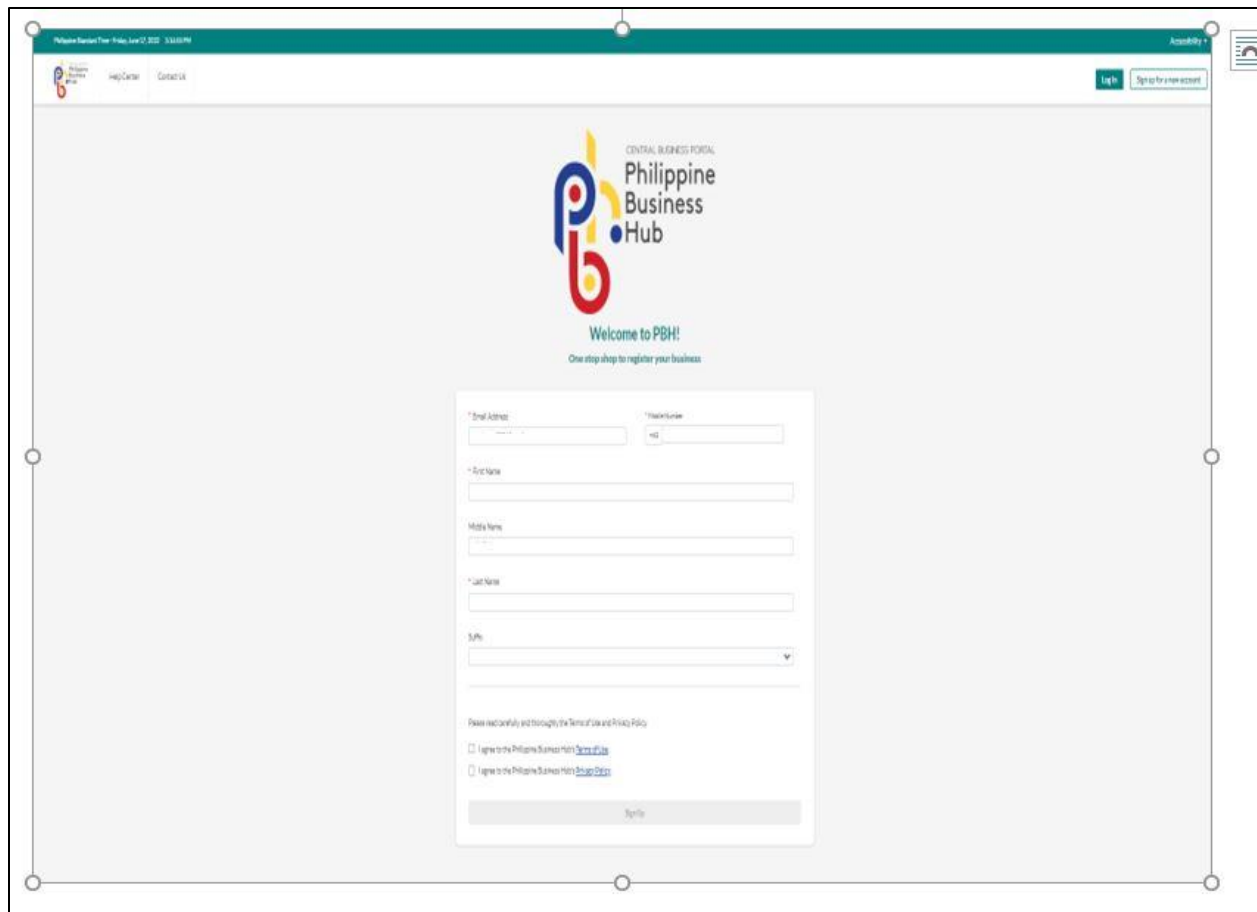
Philippine Standard Time · Friday, June 17, 2022 5:53:03 PM

Accessibility

Philippine Business Hub

Help Center Contact Us

Log In Sign up for a new account

CENTRAL BUSINESS PORTAL
Philippine Business Hub

Welcome to PBH!

One stop shop to register your business

* Email Address

* Mobile Number

+63

* First Name

Middle Name

* Last Name

Suffix

Please read carefully and thoroughly the Terms of Use and Privacy Policy

I agree to the Philippine Business Hub's Terms of Use

I agree to the Philippine Business Hub's Privacy Policy

Sign Up